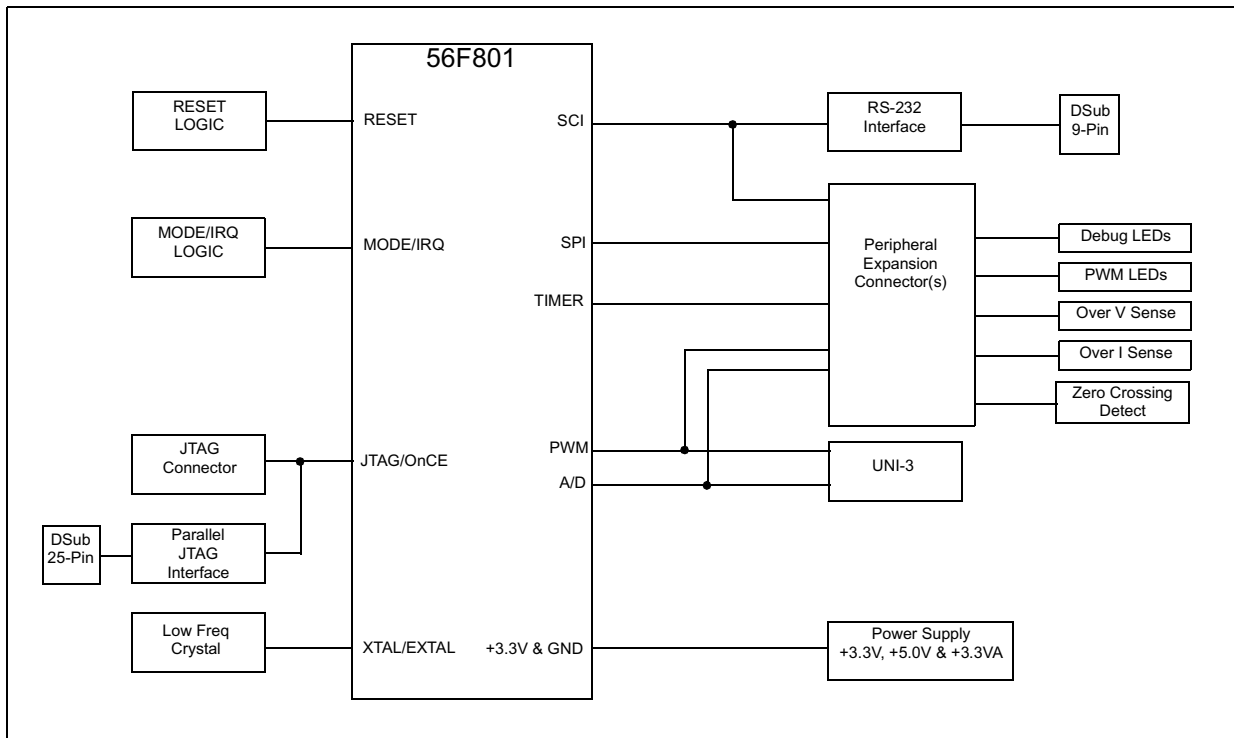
56F801

RESET LOGIC

RESET

MODE/IRQ LOGIC

MODE/IRQ

JTAG Connector

JTAG/OnCE

DSub 25-Pin

Parallel JTAG Interface

Low Freq Crystal

XTAL/EXTAL

SCI

SPI

TIMER

PWM

A/D

+3.3V & GND

RS-232 Interface

DSub 9-Pin

Peripheral Expansion Connector(s)

Debug LEDs

PWM LEDs

Over V Sense

Over I Sense

Zero Crossing Detect

UNI-3

Power Supply +3.3V, +5.0V & +3.3VA